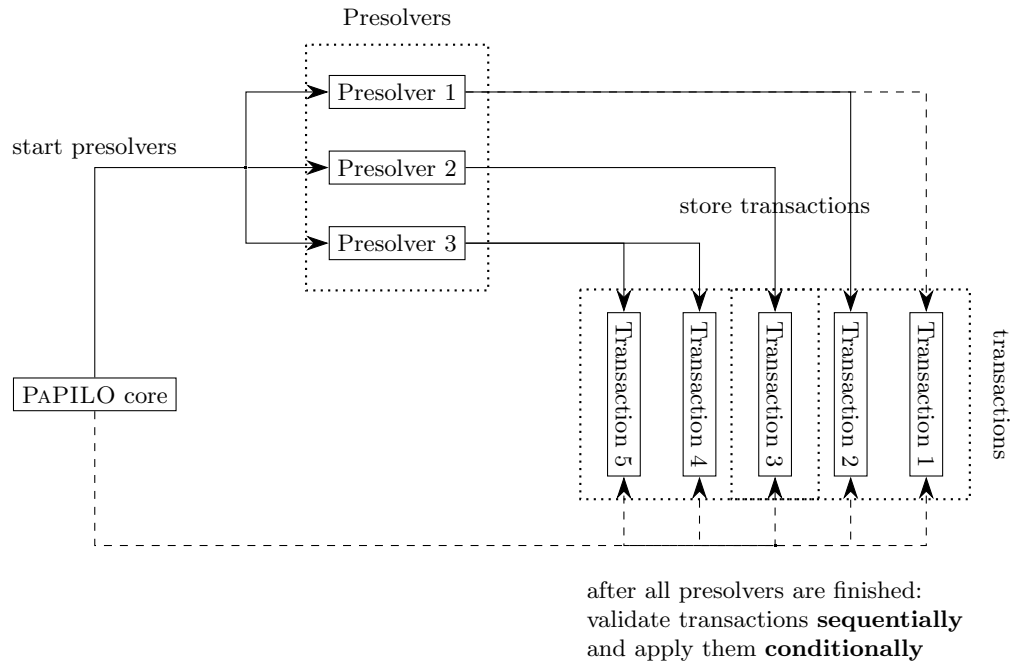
Presolvers

start presolvers

Presolver 1

Presolver 2

Presolver 3

store transactions

Transaction 5

Transaction 4

Transaction 3

Transaction 2

Transaction 1

transactions

PaPILO core

after all presolvers are finished: validate transactions **sequentially** and apply them **conditionally**